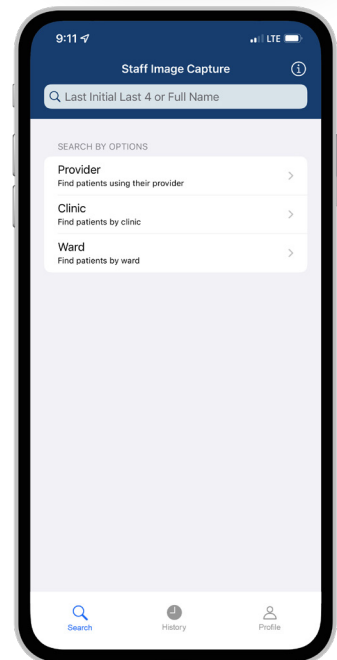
9:11
LTE

Staff Image Capture

Last Initial Last 4 or Full Name

SEARCH BY OPTIONS

Provider
Find patients using their provider

Clinic
Find patients by clinic

Ward
Find patients by ward

Search
History
Profile